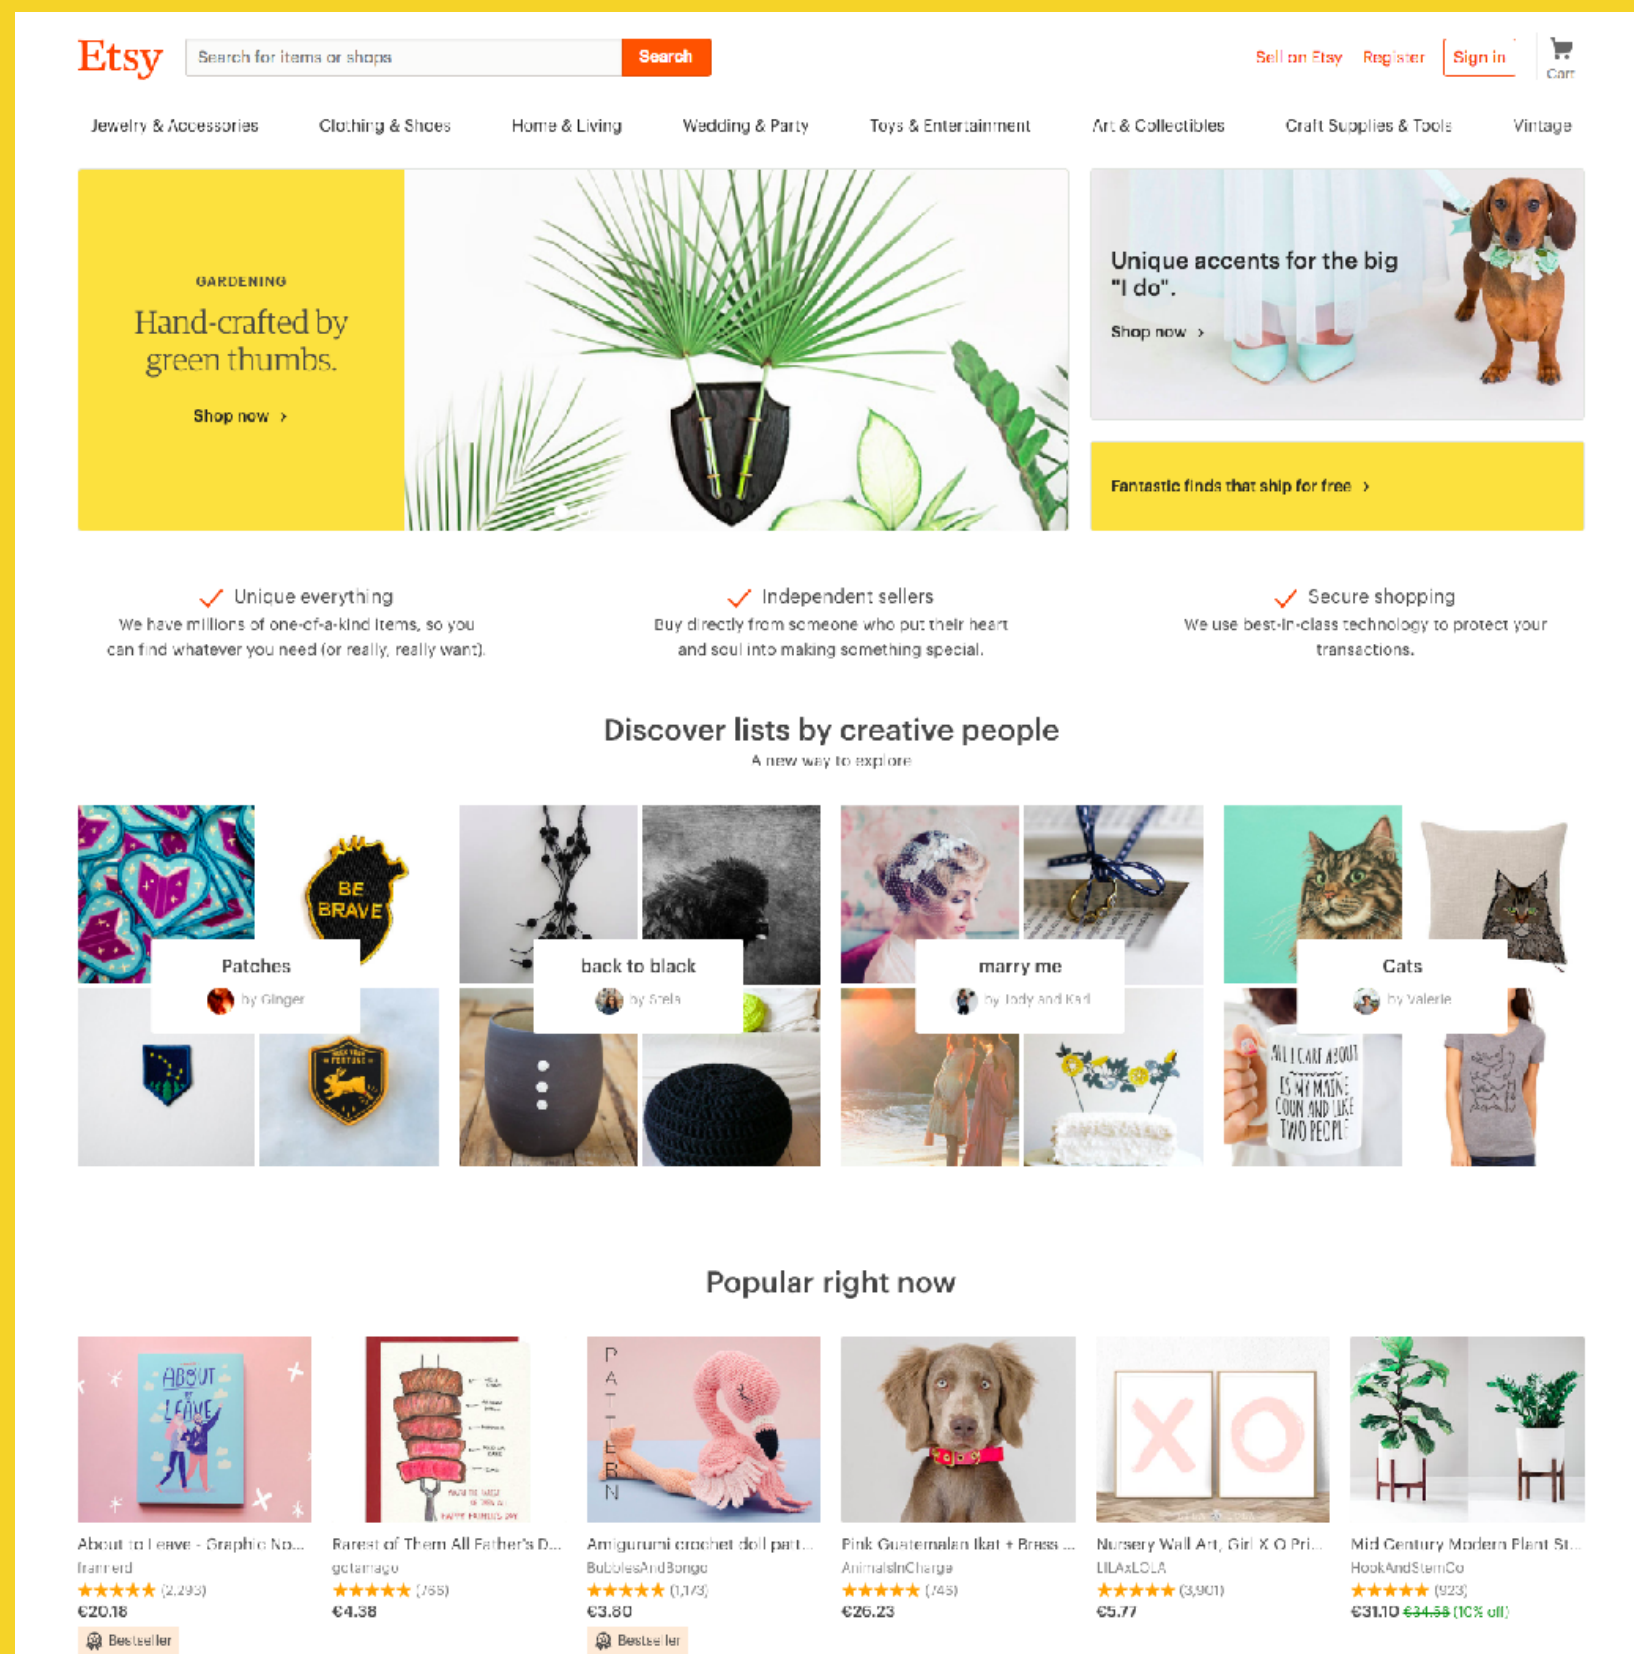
Etsy
Search for items or shops
Search
Sell on Etsy
Register
Sign in
Cart

Jewelry & Accessories
Clothing & Shoes
Home & Living
Wedding & Party
Toys & Entertainment
Art & Collectibles
Craft Supplies & Tools
Vintage

GARDENING
Hand-crafted by green thumbs.
Shop now ›

Unique accents for the big "I do".
Shop now ›

Fantastic finds that ship for free ›

Unique everything
We have millions of one-of-a-kind items, so you can find whatever you need (or really, really want).

Independent sellers
Buy directly from someone who put their heart and soul into making something special.

Secure shopping
We use best-in-class technology to protect your transactions.

Discover lists by creative people
A new way to explore

BE BRAVE
Patches
by Ginger

back to black
by Stela

marry me
by Jody and Karl

Cats
by Valerie
ALL I CARE ABOUT IS MY MAINE COON AND LIKE TWO PEOPLE

Popular right now

ABOUT TO LEAVE
About to Leave - Graphic No...
franrerd
★★★★★ (2,293)
€20.18
Bestseller

Rarest of Them All Father's D...
gotamago
★★★★★ (755)
€4.38

PATTERN
Amigurumi crochet doll patt...
BubblesAndBongo
★★★★★ (1,173)
€3.80
Bestseller

Pink Guatemalan Ikat + Brass ...
AnimalsInCharge
★★★★★ (745)
€26.23

X O
Nursery Wall Art, Girl X O Pri...
LILAxLOLA
★★★★★ (3,901)
€5.77

Mid Century Modern Plant St...
HookAndStemCo
★★★★★ (923)
€31.10 €34.55 (10% off)